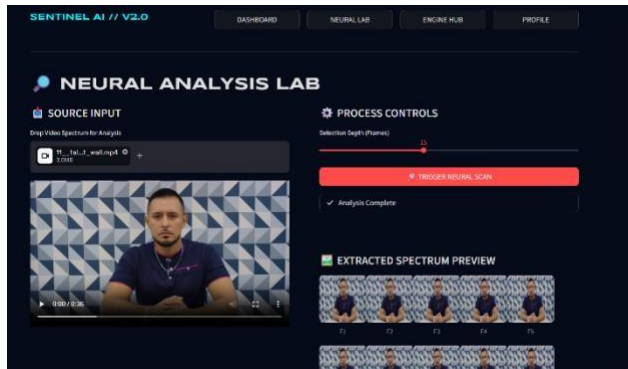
SENTINEL AI // V2.0

DASHBOARD
NEURAL LAB
ENGINE HUB
PROFILE

NEURAL ANALYSIS LAB

SOURCE INPUT

Drop Video Spectrum for Analysis

ff...tal...t_wall.mp4
3.0MB

0:00 / 0:36

PROCESS CONTROLS

Selection Depth (Frames)

15

TRIGGER NEURAL SCAN

Analysis Complete

EXTRACTED SPECTRUM PREVIEW

F1
F2
F3
F4
F5